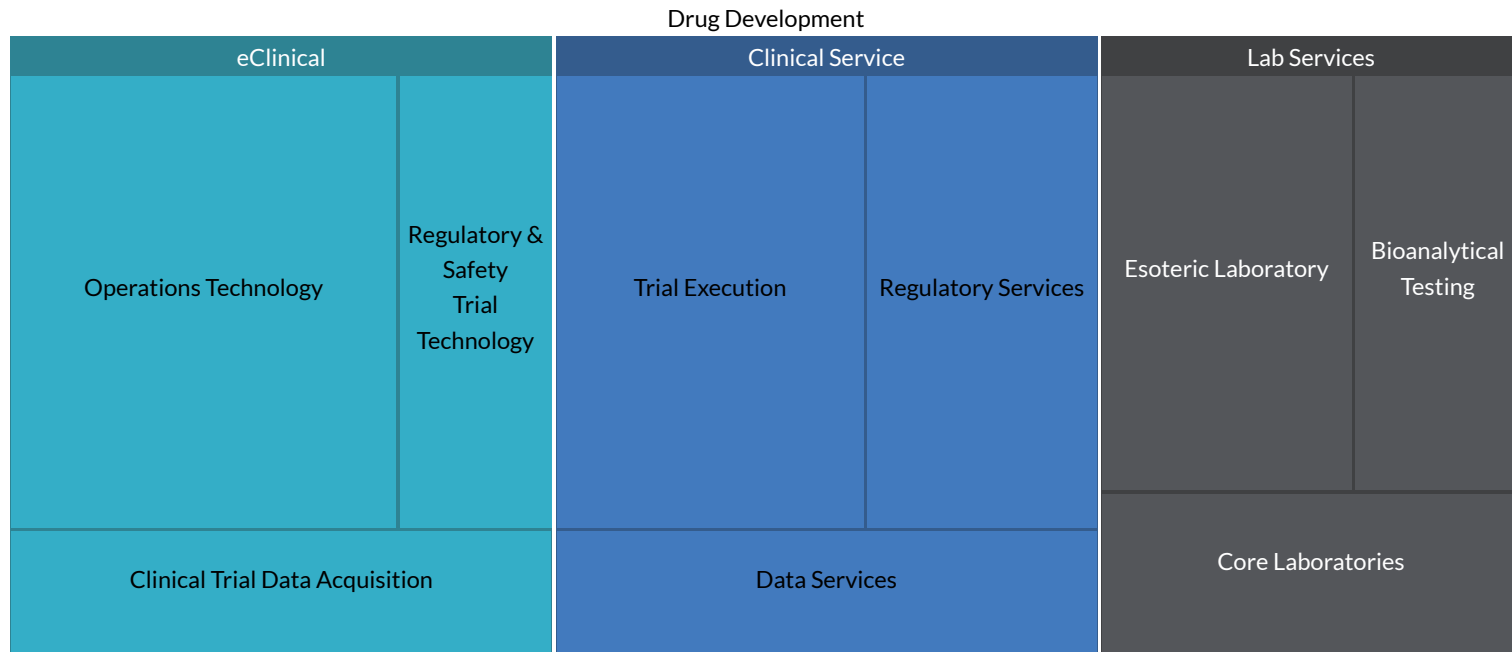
Drug Development

eClinical

Operations Technology

Regulatory & Safety Trial Technology

Clinical Trial Data Acquisition

Clinical Service

Trial Execution

Regulatory Services

Data Services

Lab Services

Esoteric Laboratory

Bioanalytical Testing

Core Laboratories